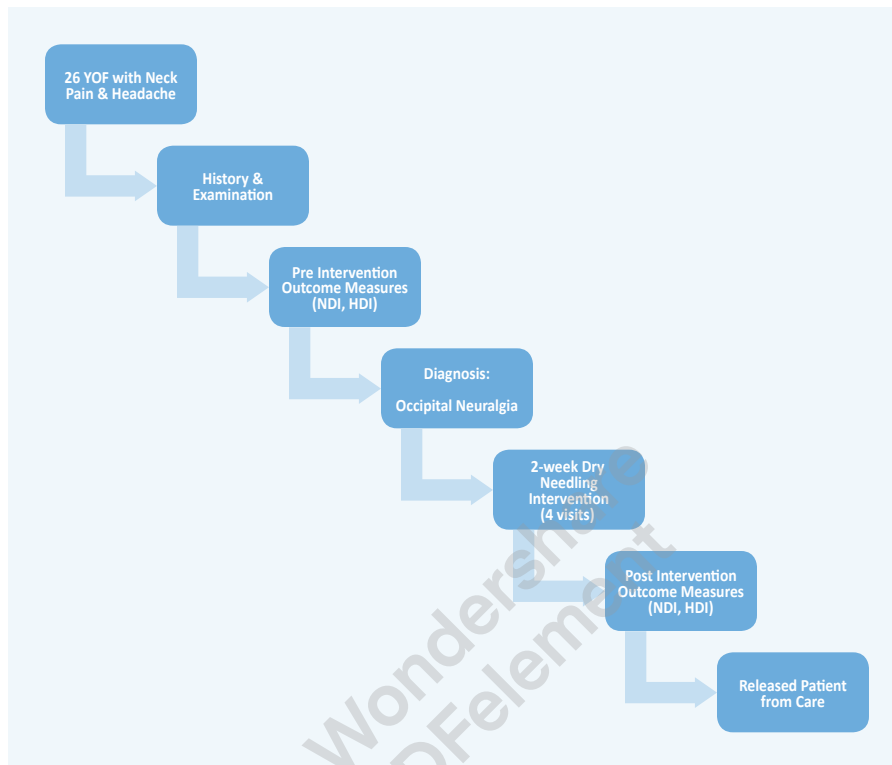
26 YOF with Neck Pain & Headache

History & Examination

Pre Intervention Outcome Measures (NDI, HDI)

Diagnosis:

Occipital Neuralgia

2-week Dry Needling Intervention (4 visits)

Post Intervention Outcome Measures (NDI, HDI)

Released Patient from Care

Wondershare
PDFelement